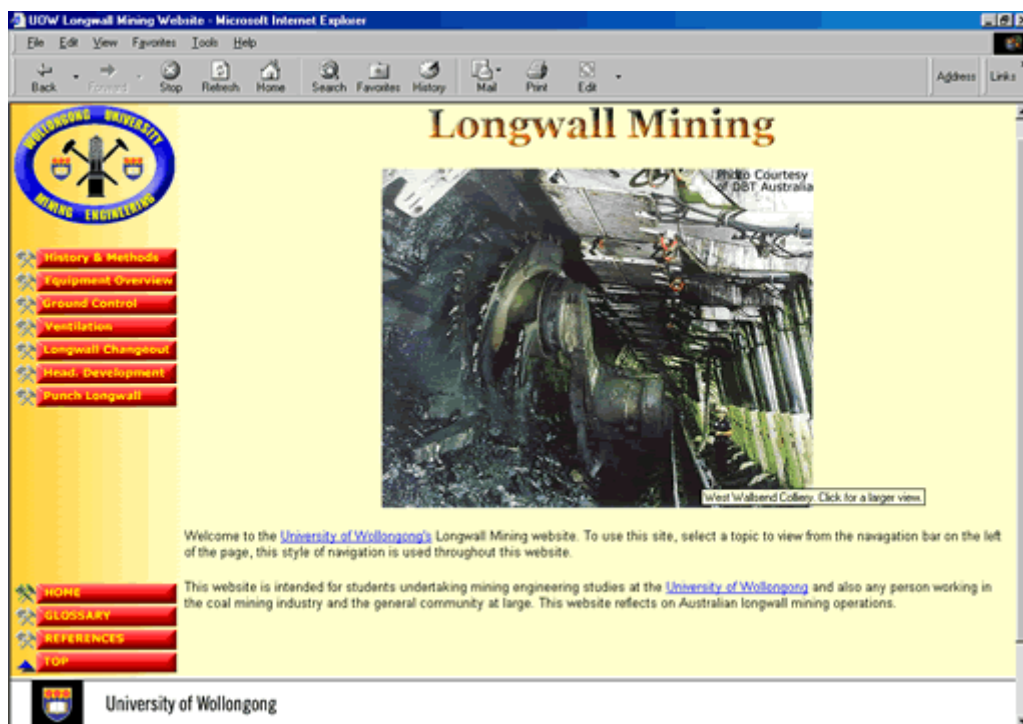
UOW Longwall Mining Website - Microsoft Internet Explorer

File Edit View Favorites Tools Help

Back Forward Stop Refresh Home Search Favorites History Mail Print Edit

Address Links

WOLLONGONG UNIVERSITY MINING ENGINEERING

History & Methods
Equipment Overview
Ground Control
Ventilation
Longwall Changeout
Head. Development
Punch Longwall

HOME
GLOSSARY
REFERENCES
TOP

Longwall Mining

Photo Courtesy of DBT Australia

West Wallsend Colliery. Click for a larger view.

Welcome to the University of Wollongong's Longwall Mining website. To use this site, select a topic to view from the navagation bar on the left of the page, this style of navigation is used throughout this website.

This website is intended for students undertaking mining engineering studies at the University of Wollongong and also any person working in the coal mining industry and the general community at large. This website reflects on Australian longwall mining operations.

University of Wollongong